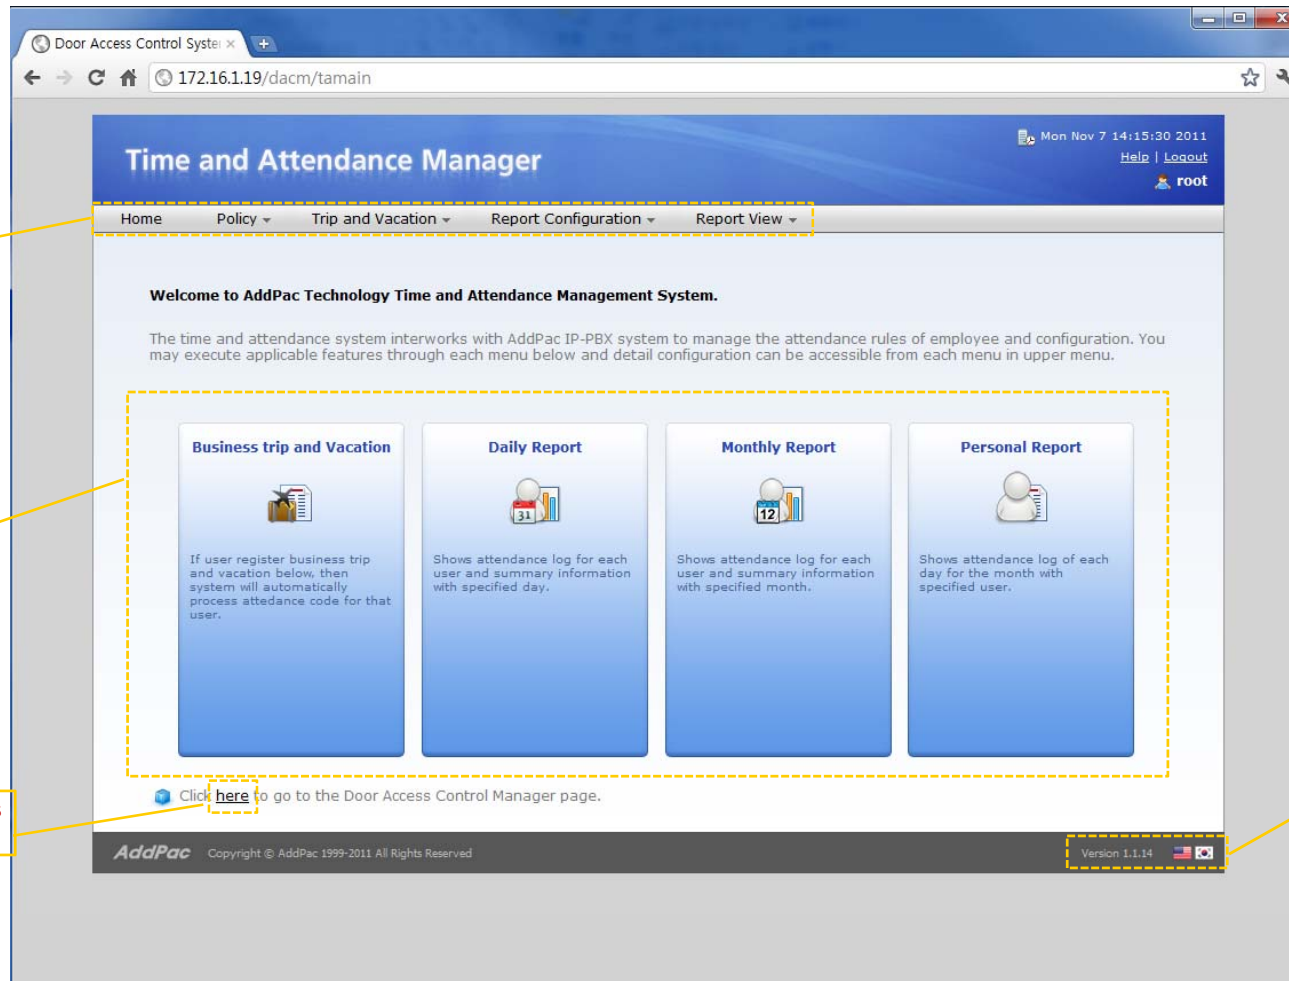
Door Access Control Syste ×

172.16.1.19/dacm/tamain

Time and Attendance Manager

Mon Nov 7 14:15:30 2011
Help | Logout
root

Home Policy Trip and Vacation Report Configuration Report View

Welcome to AddPac Technology Time and Attendance Management System.

The time and attendance system interworks with AddPac IP-PBX system to manage the attendance rules of employee and configuration. You may execute applicable features through each menu below and detail configuration can be accessible from each menu in upper menu.

Business trip and Vacation

If user register business trip and vacation below, then system will automatically process attedance code for that user.

Daily Report

31

Shows attendance log for each user and summary information with specified day.

Monthly Report

12

Shows attendance log for each user and summary information with specified month.

Personal Report

Shows attendance log of each day for the month with specified user.

Click here to go to the Door Access Control Manager page.

AddPac Copyright © AddPac 1999-2011 All Rights Reserved

Version 1.1.14